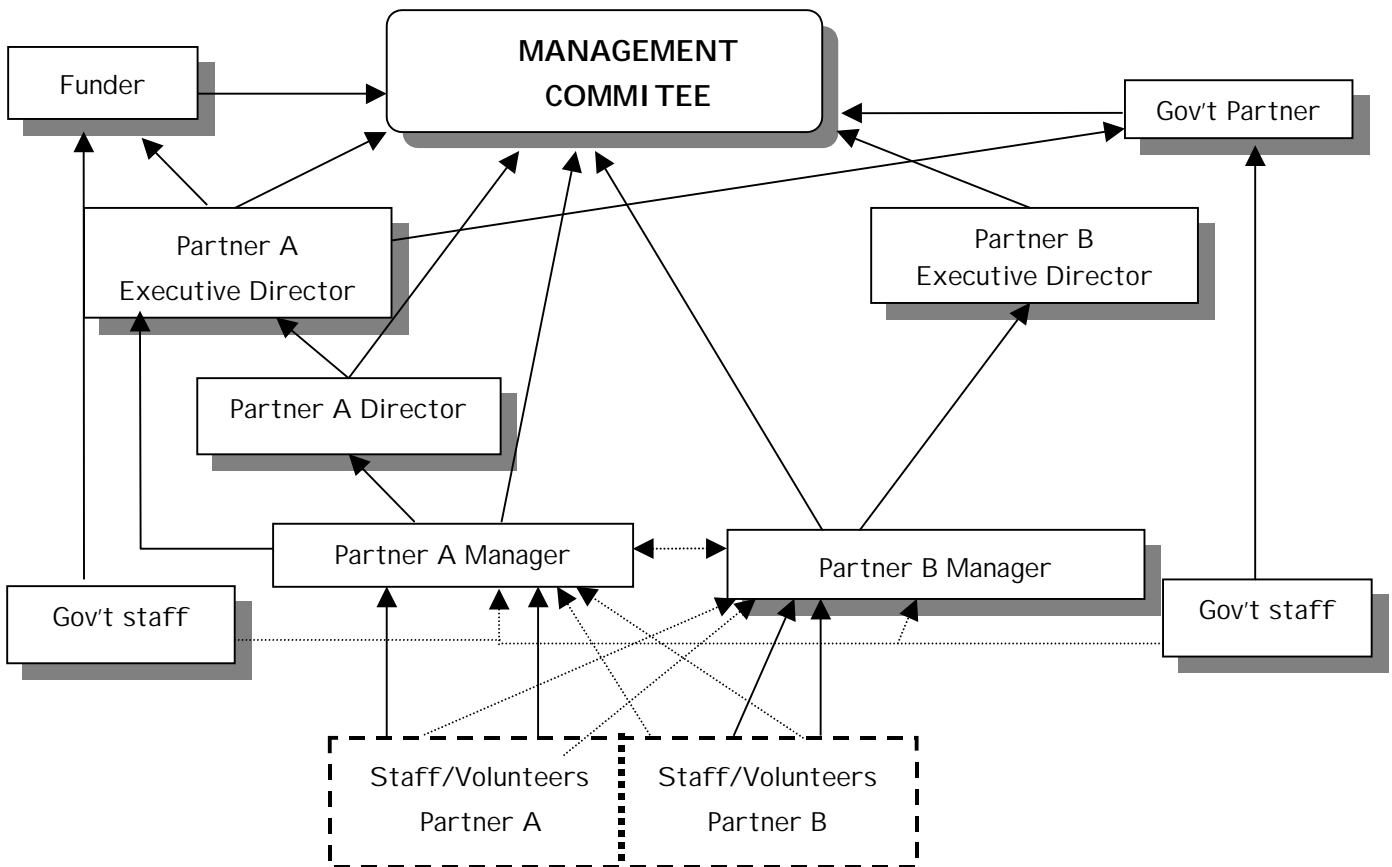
Funder

MANAGEMENT COMMITEE

Gov't Partner

Partner A Executive Director

Partner B Executive Director

Partner A Director

Partner A Manager

Partner B Manager

Gov't staff

Gov't staff

Staff/Volunteers Partner A

Staff/Volunteers Partner B